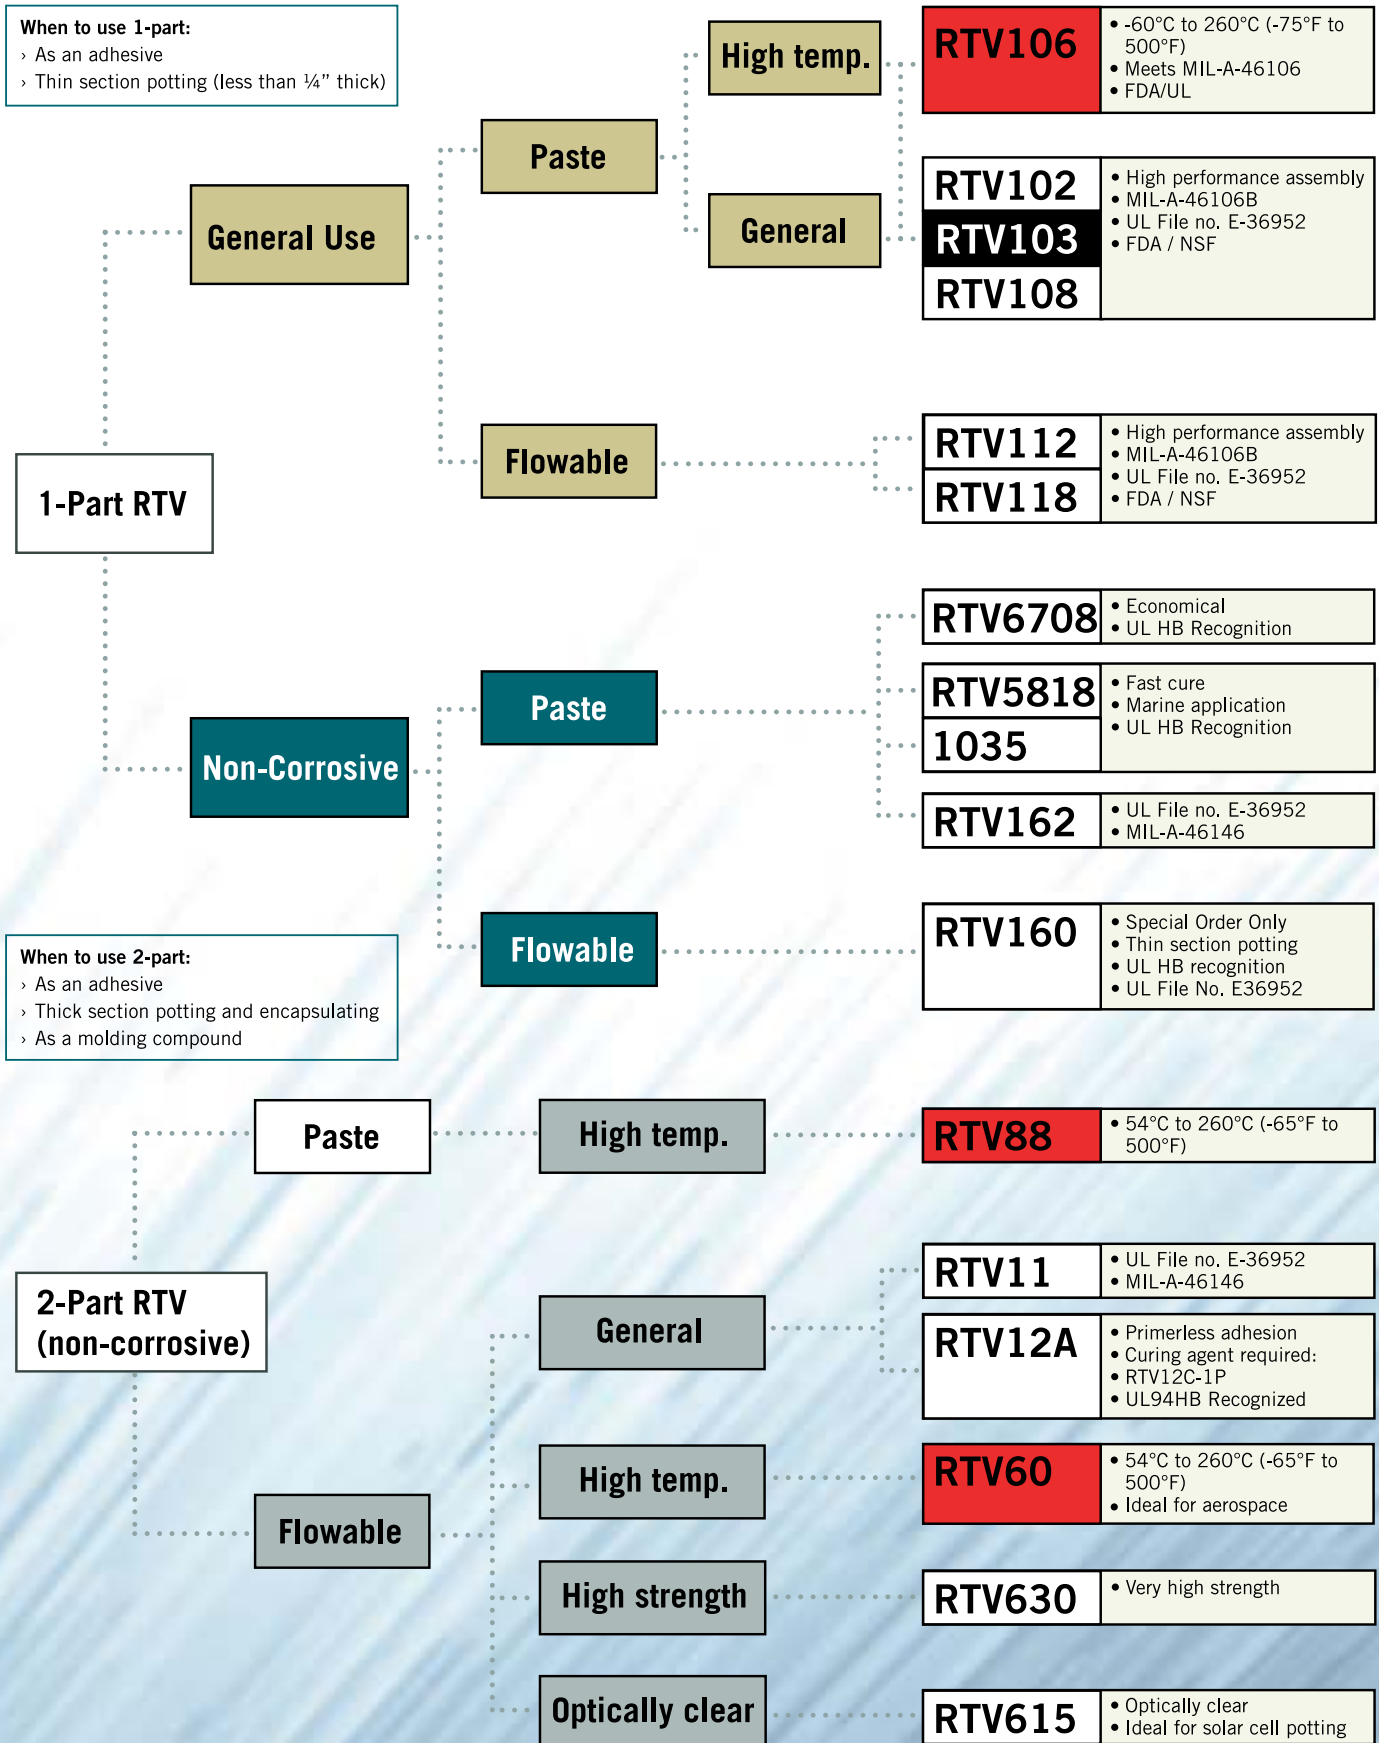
When to use 1-part:
› As an adhesive
› Thin section potting (less than ¼" thick)

1-Part RTV

General Use

Paste

High temp.

RTV106
• -60°C to 260°C (-75°F to 500°F)
• Meets MIL-A-46106
• FDA/UL

General

RTV102
RTV103
RTV108
• High performance assembly
• MIL-A-46106B
• UL File no. E-36952
• FDA / NSF

Flowable

RTV112
RTV118
• High performance assembly
• MIL-A-46106B
• UL File no. E-36952
• FDA / NSF

Non-Corrosive

Paste

RTV6708
• Economical
• UL HB Recognition

RTV5818
1035
• Fast cure
• Marine application
• UL HB Recognition

RTV162
• UL File no. E-36952
• MIL-A-46146

Flowable

RTV160
• Special Order Only
• Thin section potting
• UL HB recognition
• UL File No. E36952

When to use 2-part:
› As an adhesive
› Thick section potting and encapsulating
› As a molding compound

2-Part RTV (non-corrosive)

Paste

High temp.

RTV88
• 54°C to 260°C (-65°F to 500°F)

Flowable

General

RTV11
• UL File no. E-36952
• MIL-A-46146

RTV12A
• Primerless adhesion
• Curing agent required:
• RTV12C-1P
• UL94HB Recognized

High temp.

RTV60
• 54°C to 260°C (-65°F to 500°F)
• Ideal for aerospace

High strength

RTV630
• Very high strength

Optically clear

RTV615
• Optically clear
• Ideal for solar cell potting